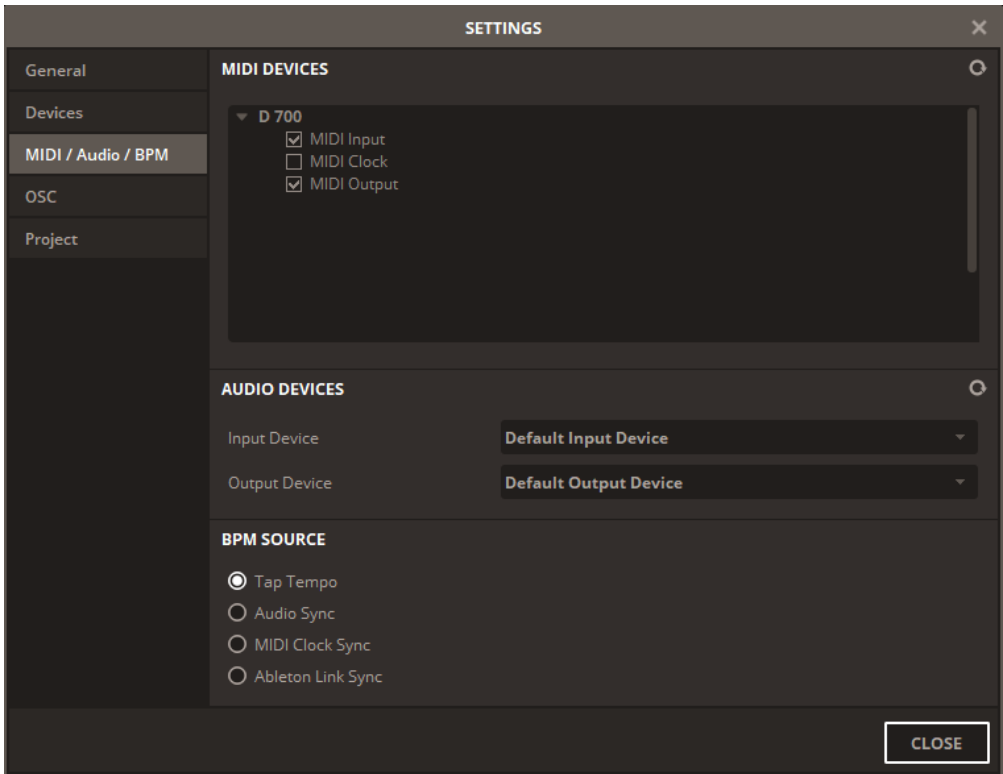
SETTINGS
✕

General
Devices
MIDI / Audio / BPM
OSC
Project

MIDI DEVICES

D 700
☑ MIDI Input
☐ MIDI Clock
☑ MIDI Output

AUDIO DEVICES

Input Device
Default Input Device
Output Device
Default Output Device

BPM SOURCE

Tap Tempo
Audio Sync
MIDI Clock Sync
Ableton Link Sync

CLOSE